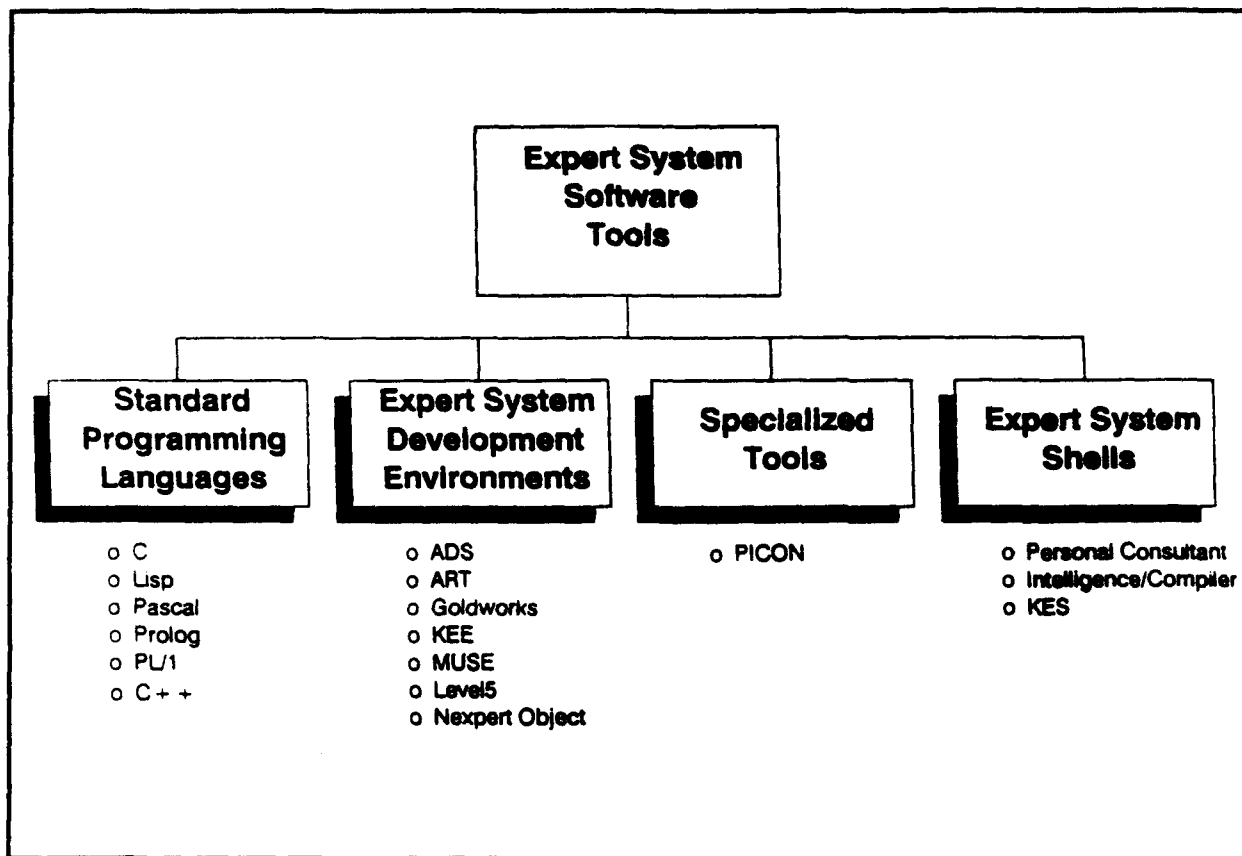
Expert System Software Tools

Standard Programming Languages

o C
o Lisp
o Pascal
o Prolog
o PL/1
o C + +

Expert System Development Environments

o ADS
o ART
o Goldworks
o KEE
o MUSE
o Level5
o Nexpert Object

Specialized Tools

o PICON

Expert System Shells

o Personal Consultant
o Intelligence/Compiler
o KES